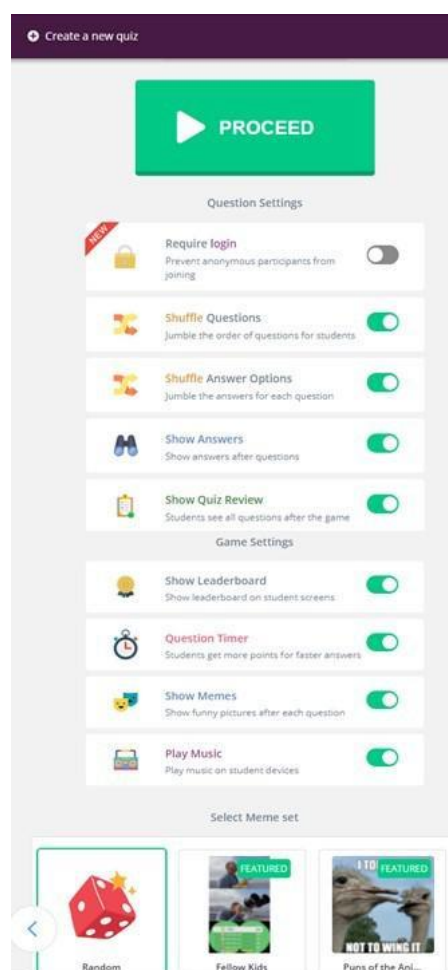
Create a new quiz

PROCEED

Question Settings

NEW

Require login
Prevent anonymous participants from joining

Shuffle Questions
Jumble the order of questions for students

Shuffle Answer Options
Jumble the answers for each question

Show Answers
Show answers after questions

Show Quiz Review
Students see all questions after the game

Game Settings

Show Leaderboard
Show leaderboard on student screens

Question Timer
Students get more points for faster answers

Show Memes
Show funny pictures after each question

Play Music
Play music on student devices

Select Meme set

FEATURED

I TO FEATURED

NOT TO WING IT

Random

Fellow Kids

Puns of the Ani...